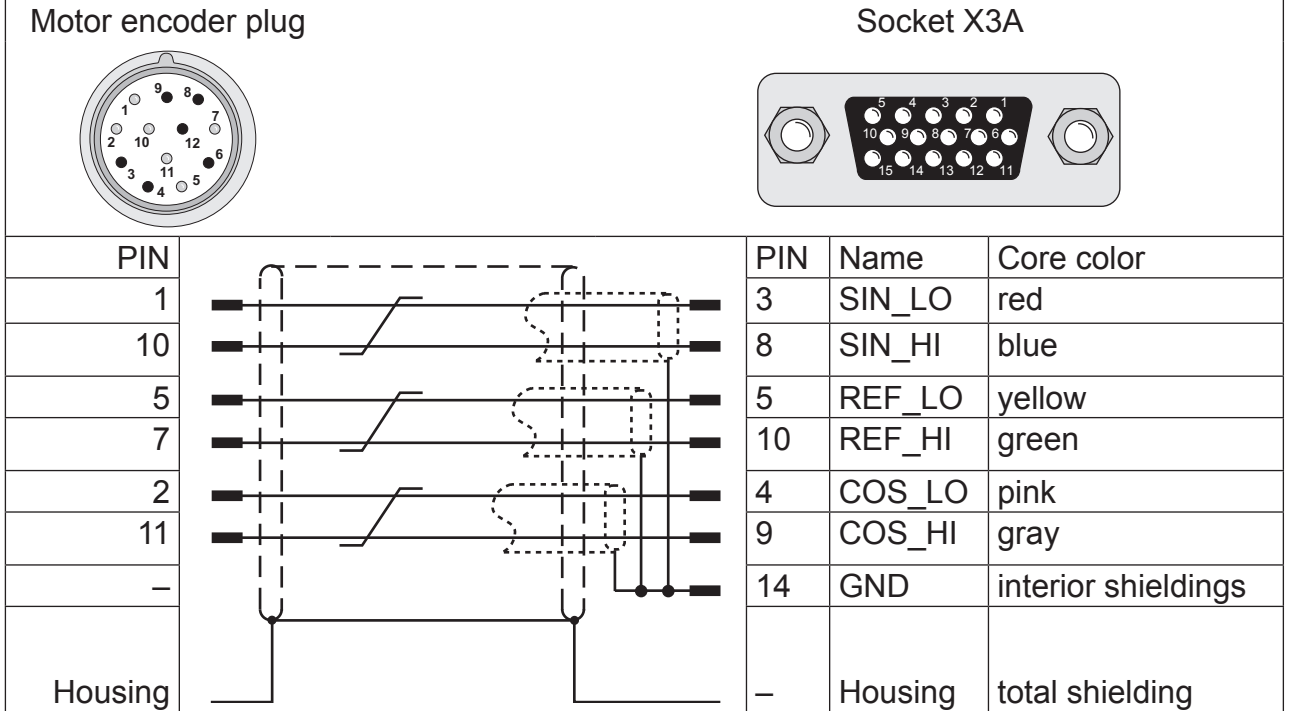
Motor encoder plug

9 8 1 7 2 10 12 6 3 11 5 4

Socket X3A

5 4 3 2 1 10 9 8 7 6 15 14 13 12 11

| PIN | | PIN | Name | Core color |
|---|---|---|---|---|
| 1 | | 3 | SIN_LO | red |
| 10 | | 8 | SIN_HI | blue |
| 5 | | 5 | REF_LO | yellow |
| 7 | | 10 | REF_HI | green |
| 2 | | 4 | COS_LO | pink |
| 11 | | 9 | COS_HI | gray |
| – | | 14 | GND | interior shieldings |
| Housing | | – | Housing | total shielding |